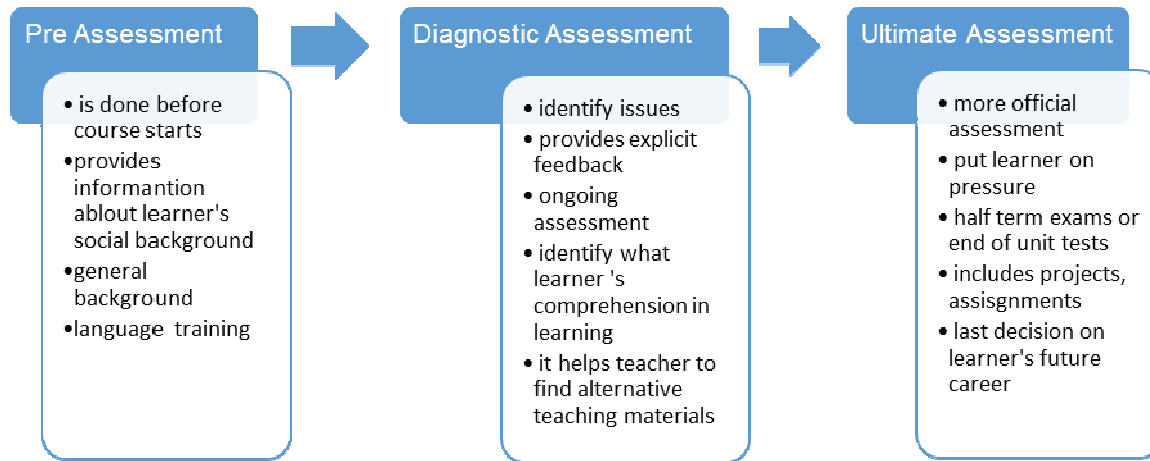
Pre Assessment

• is done before course starts
• provides informantion ablout learner's social background
• general background
• language training

Diagnostic Assessment

• identify issues
• provides explicit feedback
• ongoing assessment
• identify what learner 's comprehension in learning
• it helps teacher to find alternative teaching materials

Ultimate Assessment

• more official assessment
• put learner on pressure
• half term exams or end of unit tests
• includes projects, assisgnments
• last decision on learner's future career